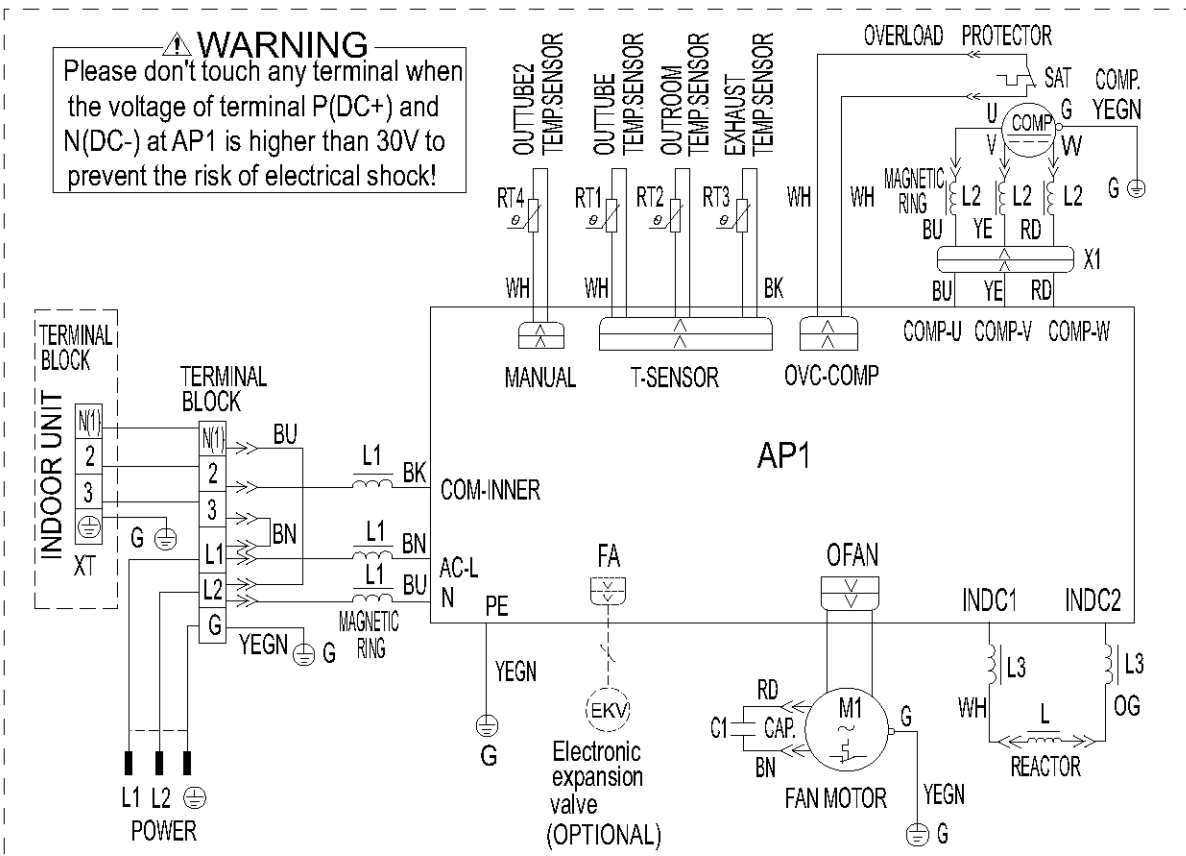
⚠WARNING
Please don't touch any terminal when the voltage of terminal P(DC+) and N(DC-) at AP1 is higher than 30V to prevent the risk of electrical shock!

OUTTUBE2 TEMP.SENSOR
OUTTUBE TEMP.SENSOR
OUTROOM TEMP.SENSOR
EXHAUST TEMP.SENSOR

OVERLOAD PROTECTOR
SAT
COMP. YEGN
U G
COMP
V W
MAGNETIC RING
L2 L2 L2
G ⏚
BU YE RD
X1
RT4 RT1 RT2 RT3
WH WH
WH WH BK
BU YE RD
COMP-U COMP-V COMP-W
MANUAL T-SENSOR OVC-COMP

TERMINAL BLOCK
INDOOR UNIT
N(1)
2
3
⏚
XT
G ⏚

TERMINAL BLOCK
N(1)
2
3
L1
L2
G
BU
BN
L1 BK
L1 BN
L1 BU
MAGNETIC RING
YEGN ⏚ G

AP1
COM-INNER
AC-L
N
PE
FA
OFAN
INDC1 INDC2
L3 L3
YEGN
⏚ G
EKV
Electronic expansion valve (OPTIONAL)
RD
C1 CAP.
BN
M1
G
FAN MOTOR
YEGN
⏚ G
WH OG
L
REACTOR

L1 L2 ⏚
POWER